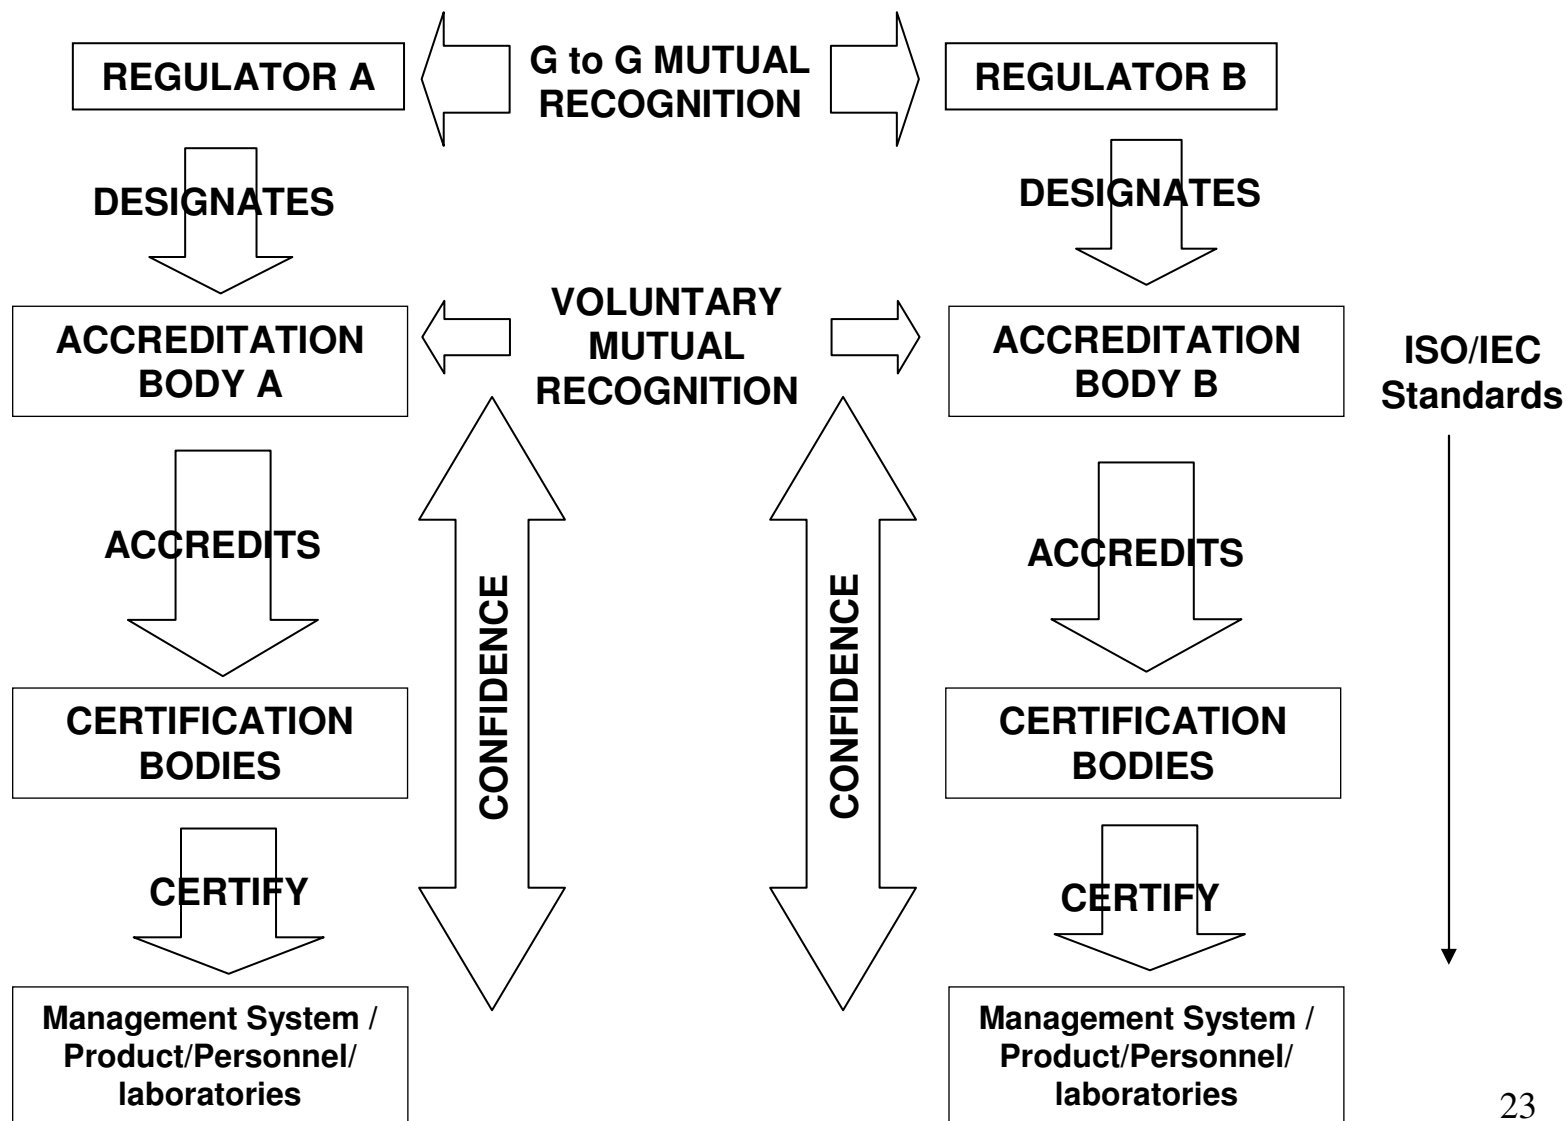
REGULATOR A

G to G MUTUAL RECOGNITION

REGULATOR B

DESIGNATES

DESIGNATES

ACCREDITATION BODY A

VOLUNTARY MUTUAL RECOGNITION

ACCREDITATION BODY B

ISO/IEC Standards

ACCREDITS

CONFIDENCE

CONFIDENCE

ACCREDITS

CERTIFICATION BODIES

CERTIFICATION BODIES

CERTIFY

CERTIFY

Management System / Product/Personnel/ laboratories

Management System / Product/Personnel/ laboratories

23